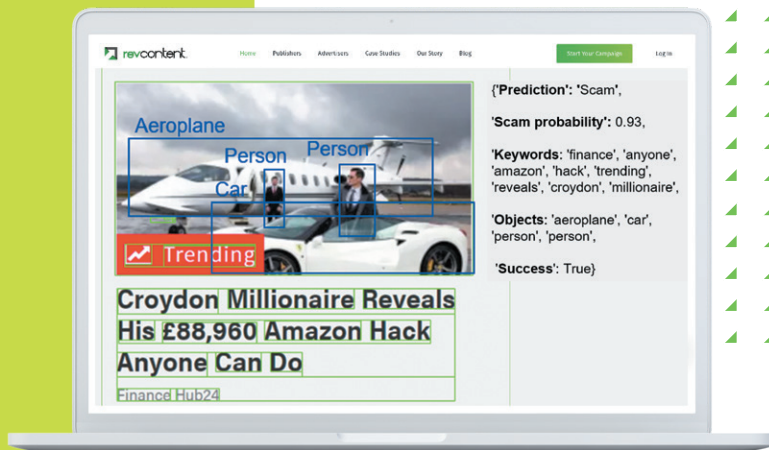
revcontent. Home Publishers Advertisers Case Studies Our Story Blog Start Your Campaign Log in

Aeroplane
Person
Person
Car
Trending

Croydon Millionaire Reveals His £88,960 Amazon Hack Anyone Can Do

Finance Hub24

{'Prediction': 'Scam',

'Scam probability': 0.93,

'Keywords': 'finance', 'anyone', 'amazon', 'hack', 'trending', 'reveals', 'croydon', 'millionaire',

'Objects: 'aeroplane', 'car', 'person', 'person',

'Success': True}